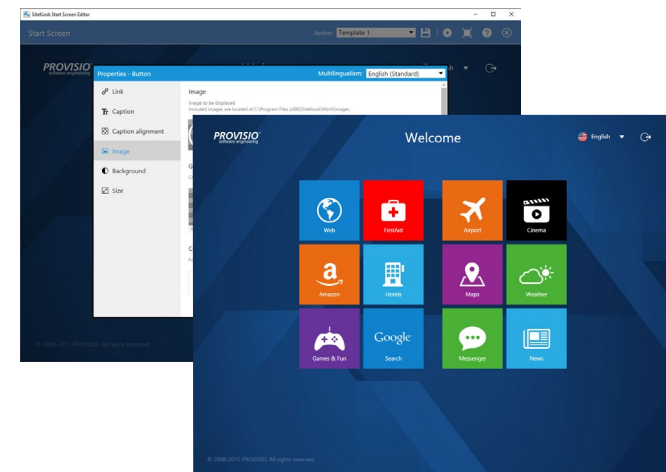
SiteKiosk Start Screen Editor

Start Screen

Active: Template 1

PROVISIO
software engineering

Properties - Button

Multilingualism: English (Standard)

Link
Caption
Caption alignment
Image
Background
Size

Image
Image to be displayed
Included images are located at C:\Program Files (x86)\SiteKiosk\WinImages\...

© 2008-2015 PROVISIO. All rights reserved.

PROVISIO
software engineering

Welcome

English

Web
FirstAid
Airport
Cinema
Amazon
Hotels
Maps
Weather
Games & Fun
Google
Search
Messenger
News

© 2008-2015 PROVISIO. All rights reserved.